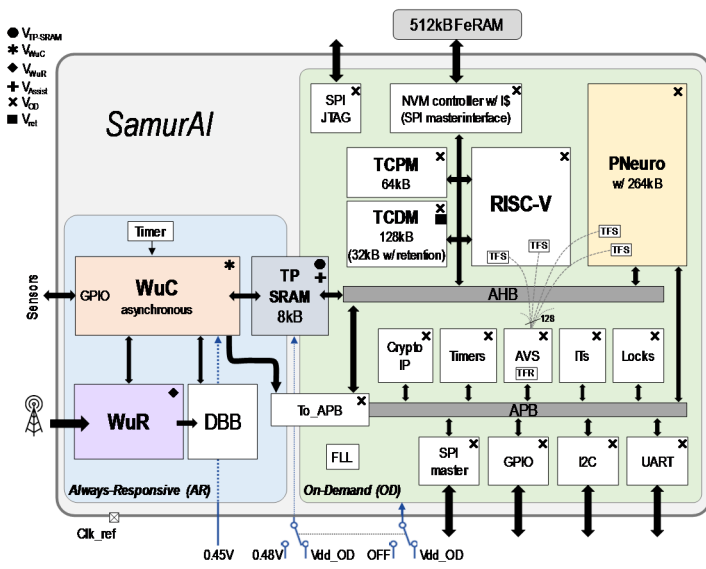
● $V_{TP\text{-}SRAM}$
✱ $V_{WuC}$
◆ $V_{WuR}$
✚ $V_{Assist}$
✖ $V_{OD}$
■ $V_{ref}$

512kBFeRAM

SamurAI

SPI JTAG

NVM controller w/ I$ (SPI masterinterface)

TCPM 64kB

TCDM 128kB (32kB w/retention)

RISC-V

PNeuro w/ 264kB

TFS
TFS
TFS
TFS

Timer

Sensors

GPIO

WuC asynchronous

TP SRAM 8kB

AHB

128

Crypto IP

Timers

AVS

TFR

ITs

Locks

WuR

DBB

To_APB

APB

FLL

SPI master

GPIO

I2C

UART

Always-Responsive (AR)

On-Demand (OD)

Clk_ref

0.45V

0.48V

Vdd_OD

OFF

Vdd_OD